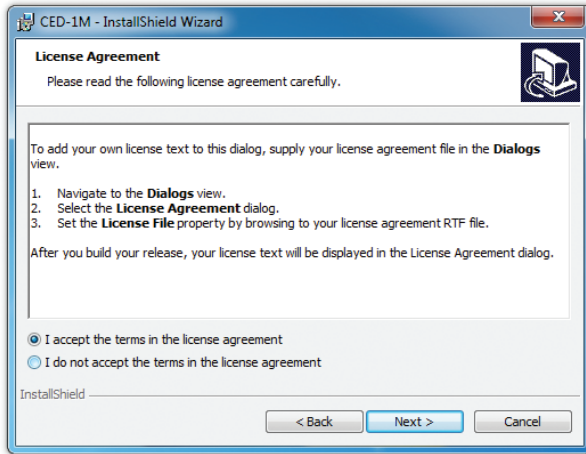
CED-1M - InstallShield Wizard

License Agreement

Please read the following license agreement carefully.

To add your own license text to this dialog, supply your license agreement file in the **Dialogs** view.

1. Navigate to the **Dialogs** view.
2. Select the **License Agreement** dialog.
3. Set the **License File** property by browsing to your license agreement RTF file.

After you build your release, your license text will be displayed in the License Agreement dialog.

I accept the terms in the license agreement

I do not accept the terms in the license agreement

InstallShield

< Back

Next >

Cancel